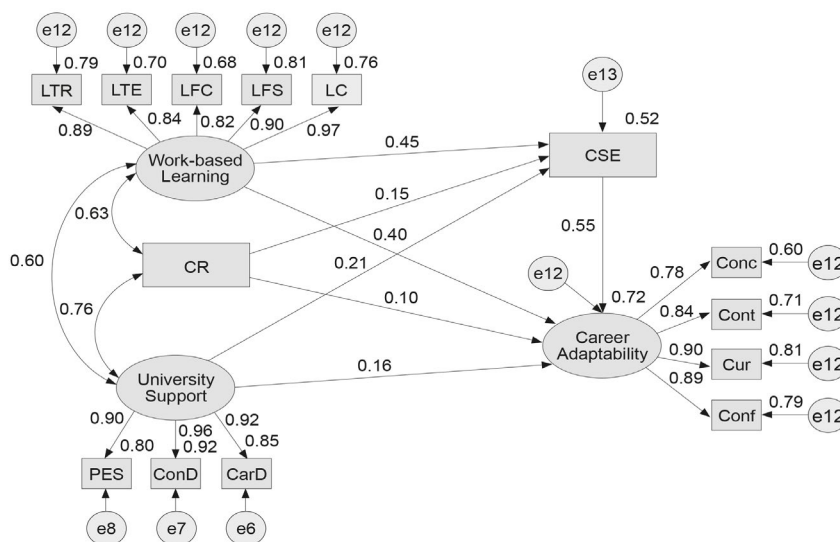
e12
0.79
LTR
e12
0.70
LTE
e12
0.68
LFC
e12
0.81
LFS
e12
0.76
LC
0.89
0.84
0.82
0.90
0.97
Work-based Learning
0.45
e13
0.52
CSE
0.63
0.15
0.40
0.55
0.60
CR
0.21
e12
0.72
0.78
Conc
0.60
e12
0.76
0.10
0.84
Cont
0.71
e12
Career Adaptability
0.90
Cur
0.81
e12
University Support
0.16
0.89
Conf
0.79
e12
0.90
0.80
0.96
0.92
0.92
0.85
PES
ConD
CarD
e8
e7
e6